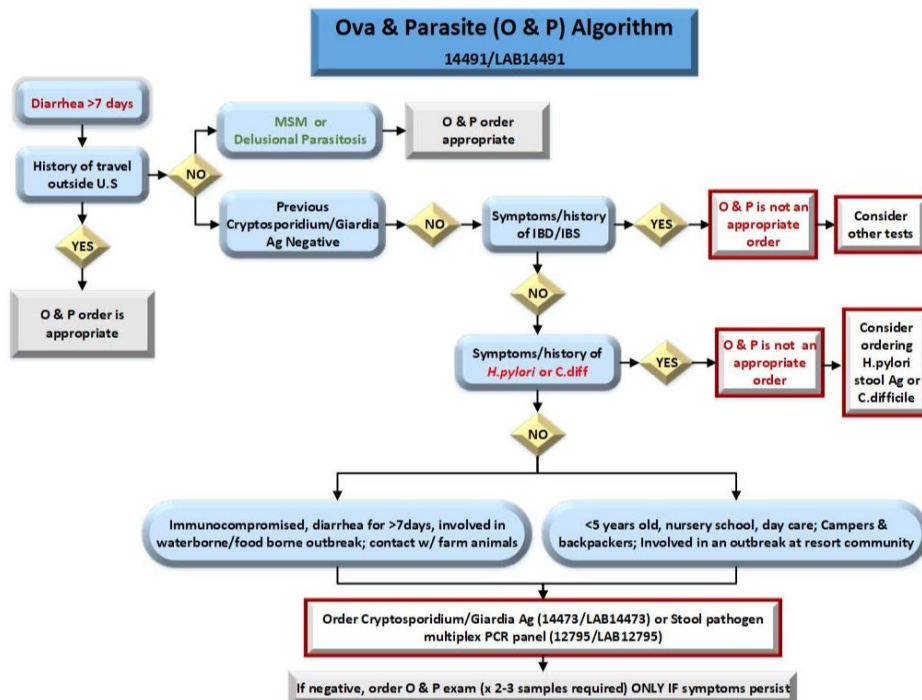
Ova & Parasite (O & P) Algorithm
14491/LAB14491

Diarrhea >7 days

History of travel outside U.S

YES

O & P order is appropriate

NO

MSM or Delusional Parasitosis

O & P order appropriate

Previous Cryptosporidium/Giardia Ag Negative

NO

Symptoms/history of IBD/IBS

YES

O & P is not an appropriate order

Consider other tests

NO

Symptoms/history of H.pylori or C.diff

YES

O & P is not an appropriate order

Consider ordering H.pylori stool Ag or C.difficile

NO

Immunocompromised, diarrhea for >7days, involved in waterborne/food borne outbreak; contact w/ farm animals

<5 years old, nursery school, day care; Campers & backpackers; Involved in an outbreak at resort community

Order Cryptosporidium/Giardia Ag (14473/LAB14473) or Stool pathogen multiplex PCR panel (12795/LAB12795)

If negative, order O & P exam (x 2-3 samples required) ONLY IF symptoms persist